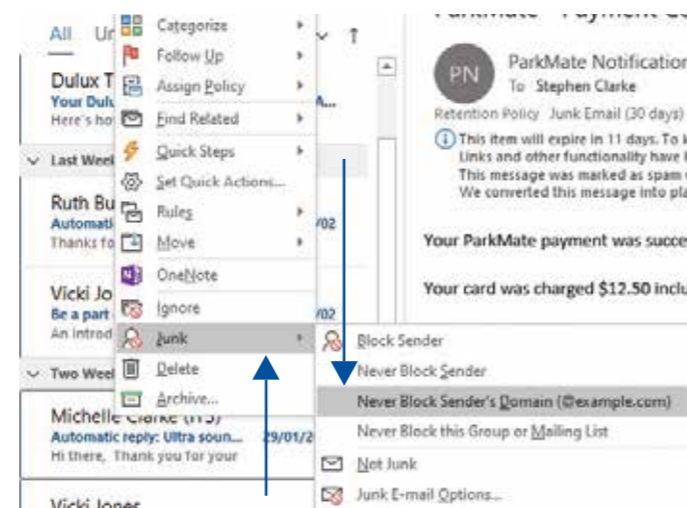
All Un

Dulux T
Your Dulu
Here's ho

Last Week

Ruth Bu
Automati
Thanks fo

Vicki Jo
Be a part
An introd

Two Wee

Michelle Clarke (HS)
Automatic reply: Ultra soun...
Hi there, Thank you for your
29/01/2

Vicki Jones

/02
/02

Categorize
Follow Up
Assign Policy
Find Related
Quick Steps
Set Quick Actions...
Rules
Move
OneNote
Ignore
Junk
Delete
Archive...

Block Sender
Never Block Sender
Never Block Sender's Domain (@example.com)
Never Block this Group or Mailing List
Not Junk
Junk E-mail Options...

ParkMate - Payment Co

PN
ParkMate Notification
To Stephen Clarke
Retention Policy Junk Email (30 days)
This item will expire in 11 days. To k
Links and other functionality have b
This message was marked as spam o
We converted this message into pla

Your ParkMate payment was succe

Your card was charged $12.50 inclu